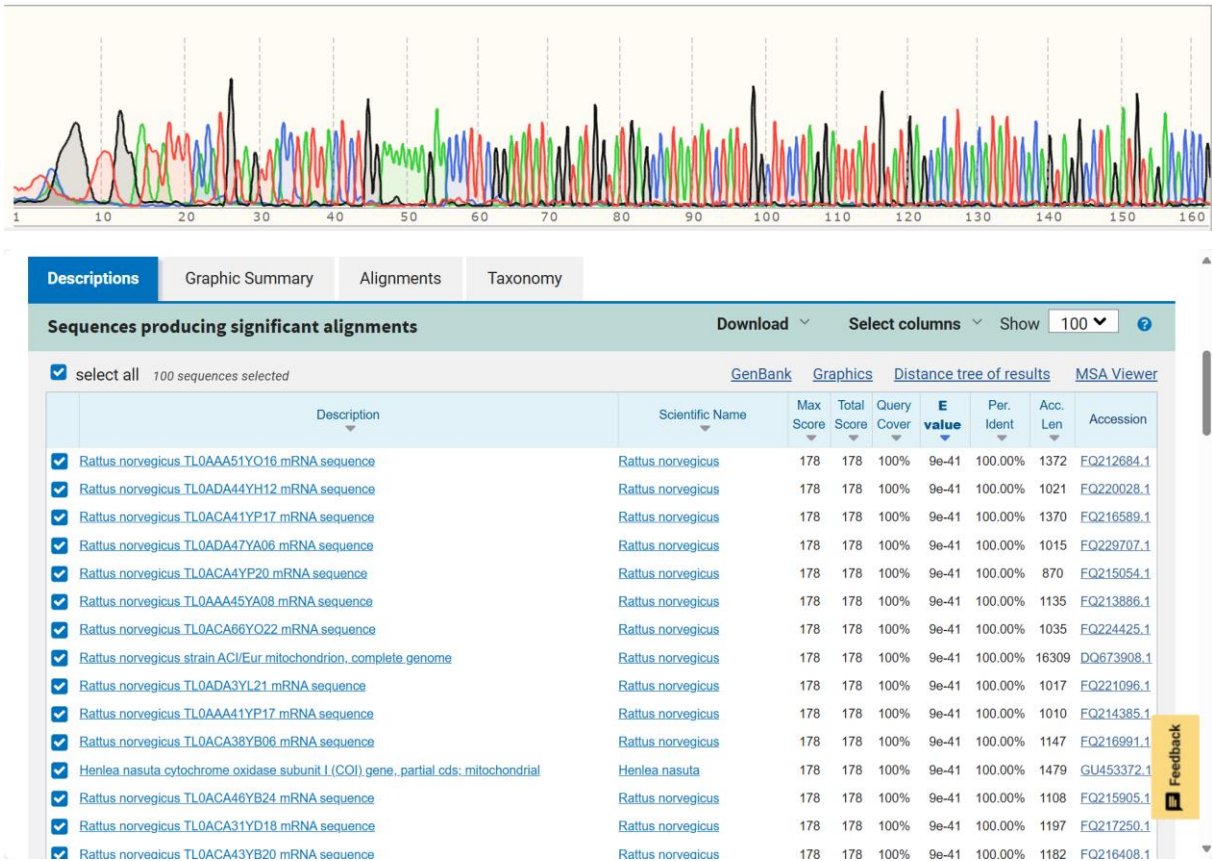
1 10 20 30 40 50 60 70 80 90 100 110 120 130 140 150 160

Descriptions | Graphic Summary | Alignments | Taxonomy

Sequences producing significant alignments

Download | Select columns | Show 100

select all 100 sequences selected

GenBank Graphics Distance tree of results MSA Viewer

| | Description | Scientific Name | Max Score | Total Score | Query Cover | E value | Per. Ident | Acc. Len | Accession |
|---|---|---|---|---|---|---|---|---|---|
| | Rattus norvegicus TL0AAA51YO16 mRNA sequence | Rattus norvegicus | 178 | 178 | 100% | 9e-41 | 100.00% | 1372 | FQ212684.1 |
| | Rattus norvegicus TL0ADA44YH12 mRNA sequence | Rattus norvegicus | 178 | 178 | 100% | 9e-41 | 100.00% | 1021 | FQ220028.1 |
| | Rattus norvegicus TL0ACA41YP17 mRNA sequence | Rattus norvegicus | 178 | 178 | 100% | 9e-41 | 100.00% | 1370 | FQ216589.1 |
| | Rattus norvegicus TL0ADA47YA06 mRNA sequence | Rattus norvegicus | 178 | 178 | 100% | 9e-41 | 100.00% | 1015 | FQ229707.1 |
| | Rattus norvegicus TL0ACA4YP20 mRNA sequence | Rattus norvegicus | 178 | 178 | 100% | 9e-41 | 100.00% | 870 | FQ215054.1 |
| | Rattus norvegicus TL0AAA45YA08 mRNA sequence | Rattus norvegicus | 178 | 178 | 100% | 9e-41 | 100.00% | 1135 | FQ213886.1 |
| | Rattus norvegicus TL0ACA66YO22 mRNA sequence | Rattus norvegicus | 178 | 178 | 100% | 9e-41 | 100.00% | 1035 | FQ224425.1 |
| | Rattus norvegicus strain ACI/Eur mitochondrion, complete genome | Rattus norvegicus | 178 | 178 | 100% | 9e-41 | 100.00% | 16309 | DQ673908.1 |
| | Rattus norvegicus TL0ADA3YL21 mRNA sequence | Rattus norvegicus | 178 | 178 | 100% | 9e-41 | 100.00% | 1017 | FQ221096.1 |
| | Rattus norvegicus TL0AAA41YP17 mRNA sequence | Rattus norvegicus | 178 | 178 | 100% | 9e-41 | 100.00% | 1010 | FQ214385.1 |
| | Rattus norvegicus TL0ACA38YB06 mRNA sequence | Rattus norvegicus | 178 | 178 | 100% | 9e-41 | 100.00% | 1147 | FQ216991.1 |
| | Henlea nasuta cytochrome oxidase subunit I (COI) gene, partial cds; mitochondrial | Henlea nasuta | 178 | 178 | 100% | 9e-41 | 100.00% | 1479 | GU453372.1 |
| | Rattus norvegicus TL0ACA46YB24 mRNA sequence | Rattus norvegicus | 178 | 178 | 100% | 9e-41 | 100.00% | 1108 | FQ215905.1 |
| | Rattus norvegicus TL0ACA31YD18 mRNA sequence | Rattus norvegicus | 178 | 178 | 100% | 9e-41 | 100.00% | 1197 | FQ217250.1 |
| | Rattus norvegicus TL0ACA43YB20 mRNA sequence | Rattus norvegicus | 178 | 178 | 100% | 9e-41 | 100.00% | 1182 | FQ216408.1 |

Feedback